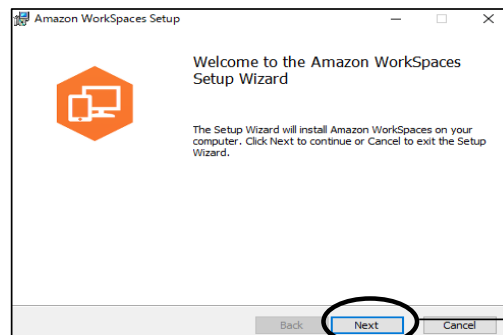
Amazon WorkSpaces Setup

Welcome to the Amazon WorkSpaces Setup Wizard

The Setup Wizard will install Amazon WorkSpaces on your computer. Click Next to continue or Cancel to exit the Setup Wizard.

Back

Next

Cancel